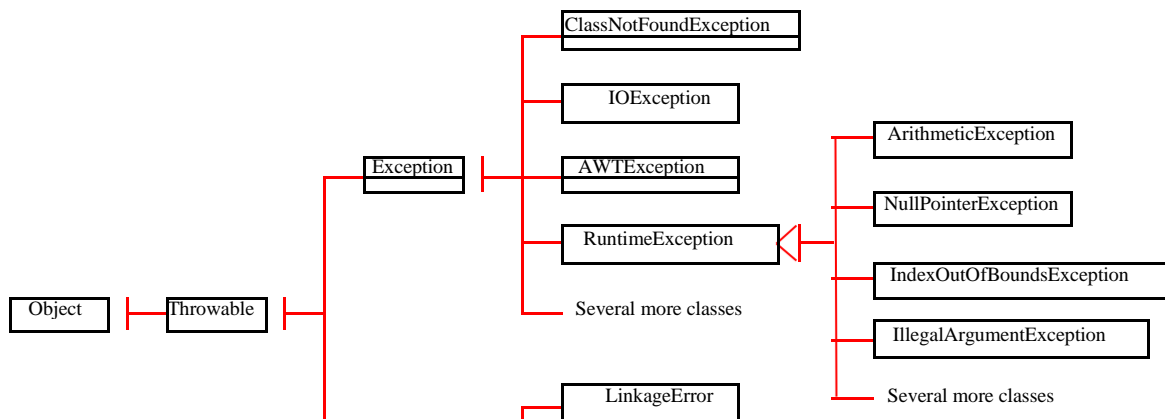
ClassNotFoundException

IOException

ArithmeticException

Exception

AWTException

NullPointerException

RuntimeException

IndexOutOfBoundsException

Object

Throwable

Several more classes

IllegalArgumentException

LinkageError

Several more classes